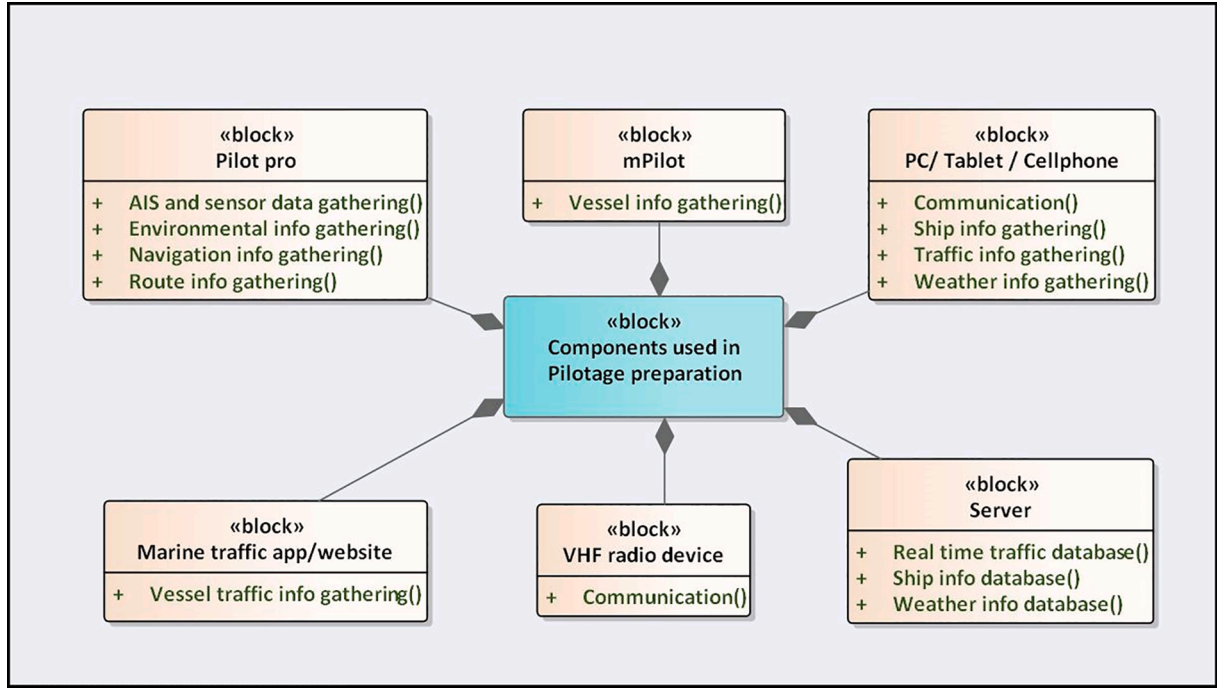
«block»
Pilot pro

+ AIS and sensor data gathering()
+ Environmental info gathering()
+ Navigation info gathering()
+ Route info gathering()

«block»
mPilot

+ Vessel info gathering()

«block»
PC/ Tablet / Cellphone

+ Communication()
+ Ship info gathering()
+ Traffic info gathering()
+ Weather info gathering()

«block»
Components used in Pilotage preparation

«block»
Marine traffic app/website

+ Vessel traffic info gathering()

«block»
VHF radio device

+ Communication()

«block»
Server

+ Real time traffic database()
+ Ship info database()
+ Weather info database()